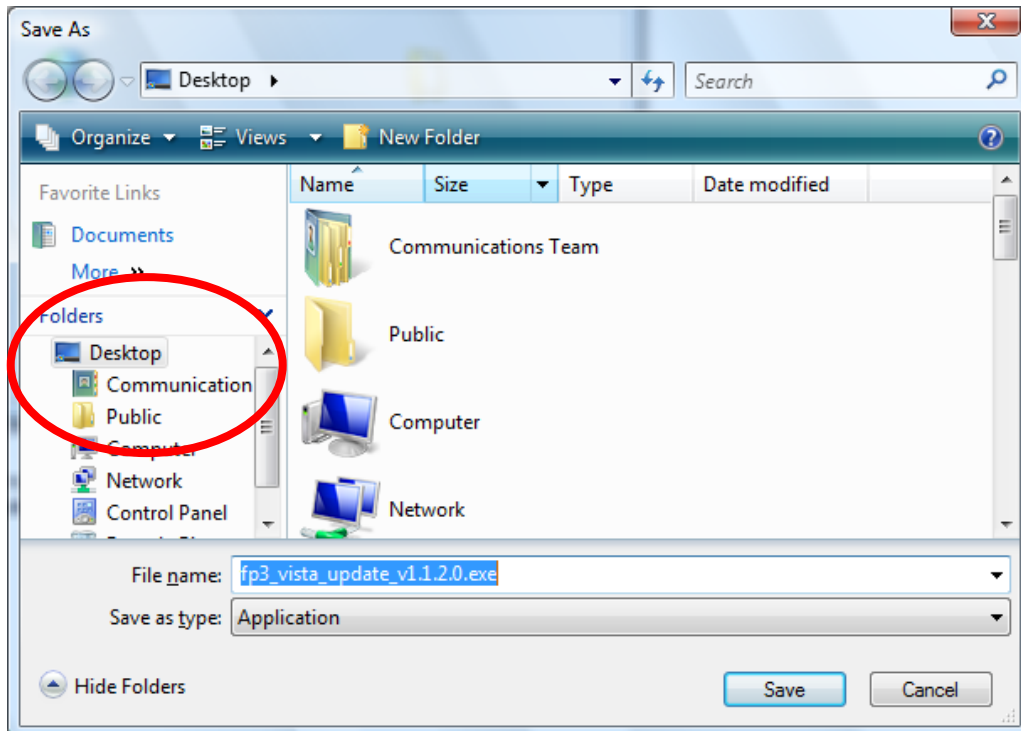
Save As

Desktop ▸

Search

Organize ▾ Views ▾ New Folder

Favorite Links

Documents

More »

Folders

Desktop

Communication

Public

Computer

Network

Control Panel

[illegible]

| Name | Size | Type | Date modified |
|---|---|---|---|

Communications Team

Public

Computer

Network

File name: fp3_vista_update_v1.1.2.0.exe

Save as type: Application

Hide Folders

Save

Cancel